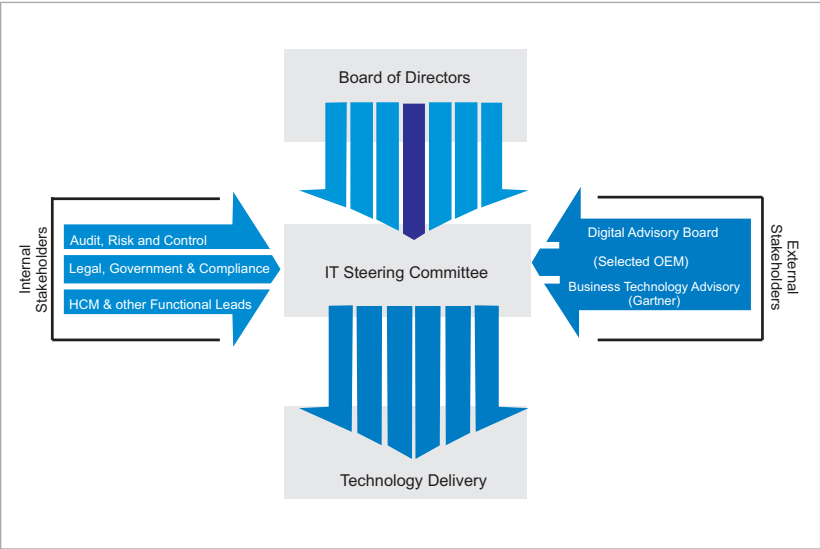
Board of Directors

Internal Stakeholders

Audit, Risk and Control

Legal, Government & Compliance

HCM & other Functional Leads

IT Steering Committee

Digital Advisory Board

(Selected OEM)

Business Technology Advisory (Gartner)

External Stakeholders

Technology Delivery